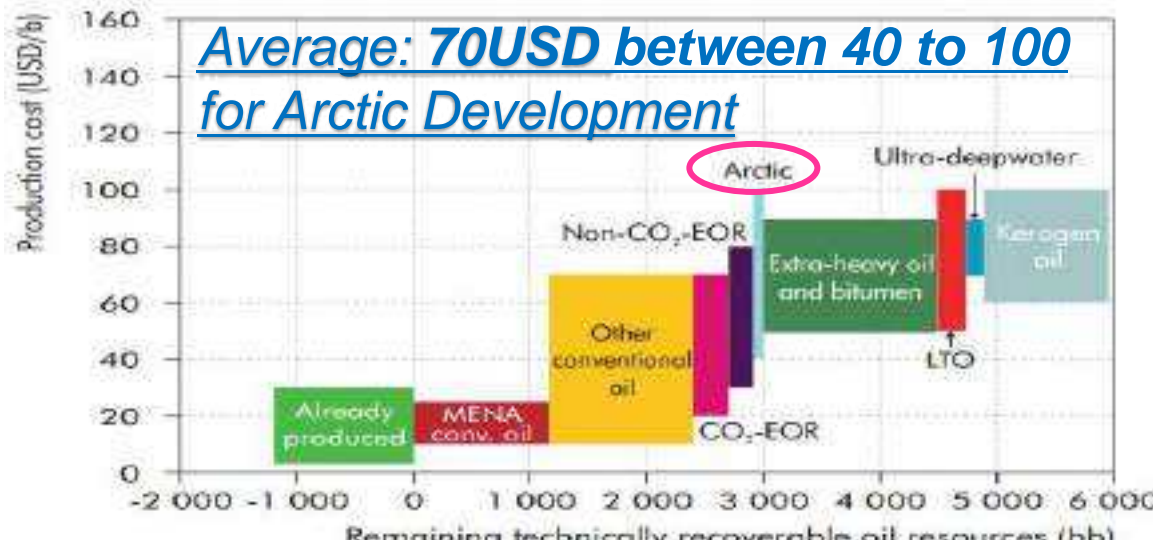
Average: **70USD** between 40 to 100 for Arctic Development

Production cost (USD/b)

160
140
120
100
80
60
40
20
0

Arctic
Ultra-deepwater
Non-$CO_2$-EOR
Extra-heavy oil and bitumen
Kerogen oil
Other conventional oil
LTO
Already produced
MENA conv. oil
$CO_2$-EOR

-2 000 -1 000 0 1 000 2 000 3 000 4 000 5 000 6 000

Remaining technically recoverable oil resources (bb)